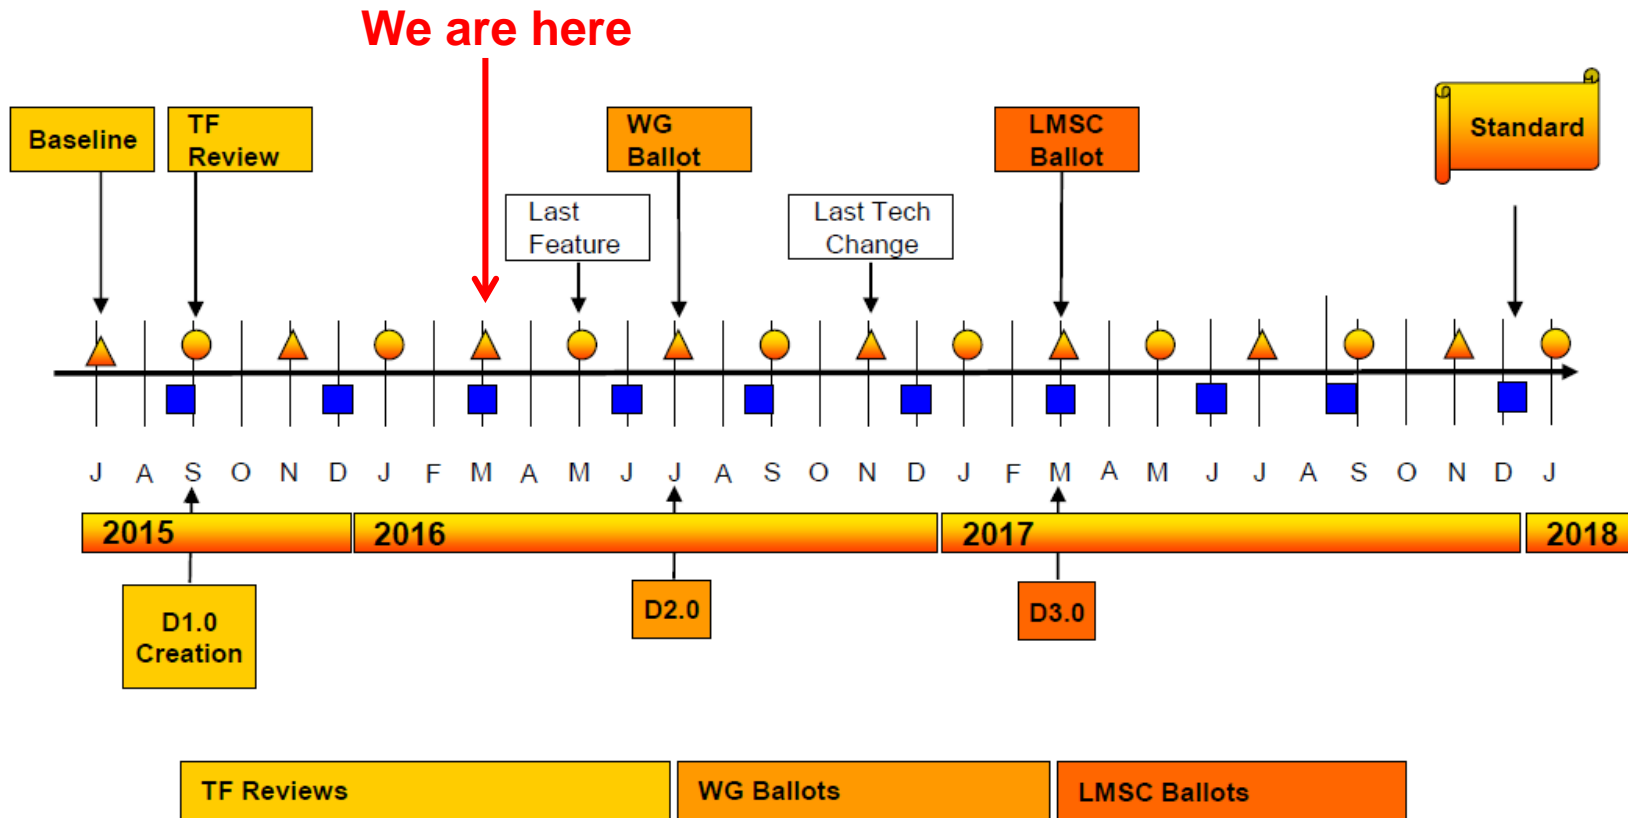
We are here

Baseline

TF Review

WG Ballot

LMSC Ballot

Standard

Last Feature

Last Tech Change

J A S O N D J F M A M J J A S O N D J F M A M J J A S O N D J

2015

2016

2017

2018

D1.0 Creation

D2.0

D3.0

TF Reviews

WG Ballots

LMSC Ballots